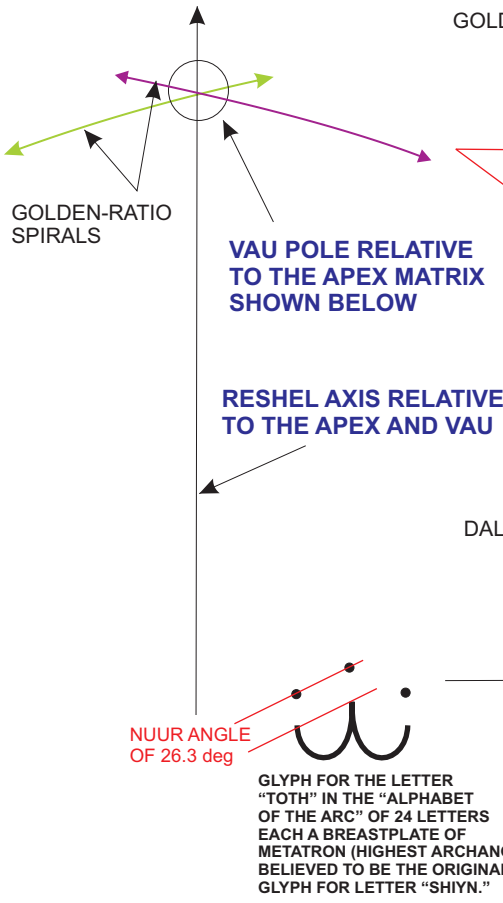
GOLD

GOLDEN-RATIO SPIRALS

VAU POLE RELATIVE TO THE APEX MATRIX SHOWN BELOW

RESHEL AXIS RELATIVE TO THE APEX AND VAU

DAL

NUUR ANGLE OF 26.3 deg

GLYPH FOR THE LETTER "TOTH" IN THE "ALPHABET OF THE ARC" OF 24 LETTERS EACH A BREASTPLATE OF METATRON (HIGHEST ARCHANG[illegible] BELIEVED TO BE THE ORIGINA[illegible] GLYPH FOR LETTER "SHIYN."